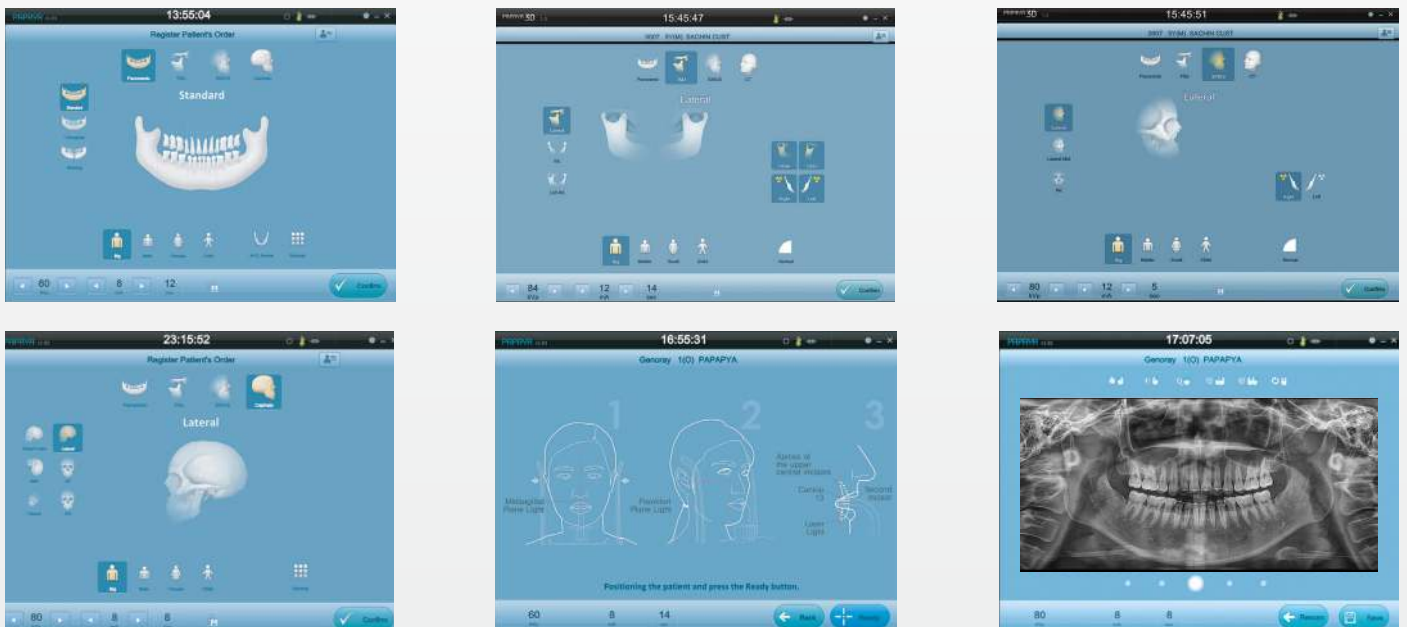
13:55:04

Register Patient's Order

Standard

80 8 12

Confirm

15:45:47

Lateral

84 12 14

Confirm

15:45:51

Lateral

80 12 5

Confirm

23:15:52

Register Patient's Order

Lateral

80 8 8

Confirm

16:55:31

Genoray 1(O) PAPAPYA

1 2 3

Midsagittal Plane Light

Frankfort Plane Light

Apices of the upper central incisors

Canine

Second incisor

Laser Light

Positioning the patient and press the Ready button.

60 8 14

Back

Ready

17:07:05

Genoray 1(O) PAPAPYA

80 8 8

Rescan

Save